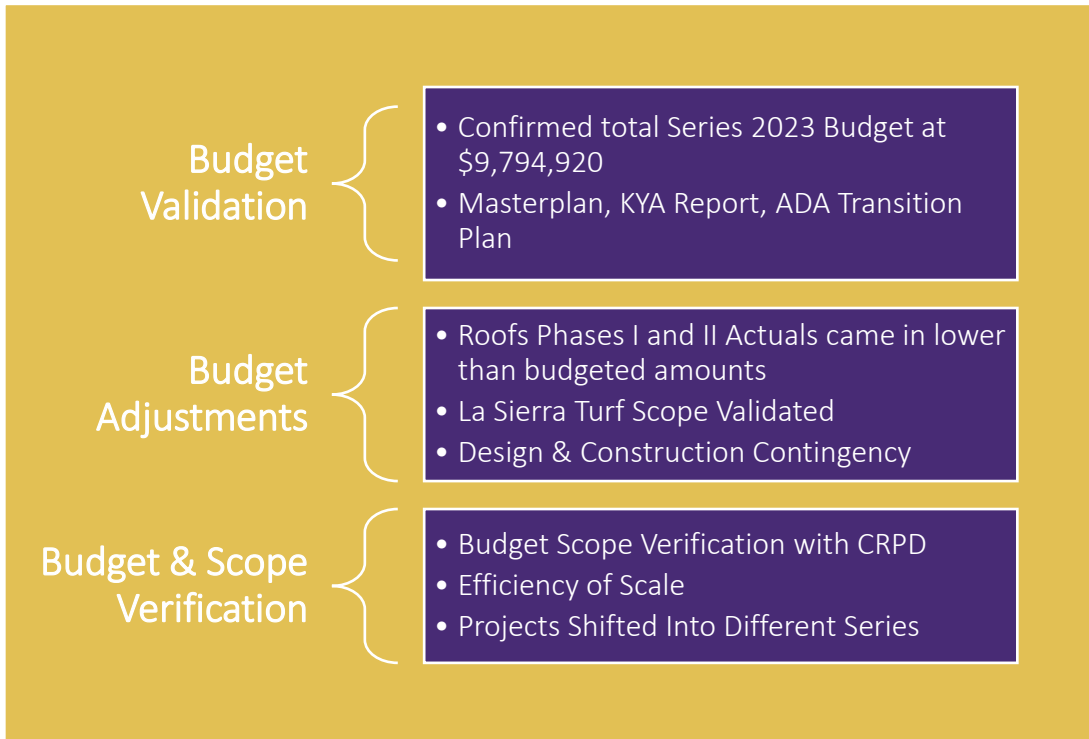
Budget Validation

- Confirmed total Series 2023 Budget at $9,794,920
- Masterplan, KYA Report, ADA Transition Plan

Budget Adjustments

- Roofs Phases I and II Actuals came in lower than budgeted amounts
- La Sierra Turf Scope Validated
- Design & Construction Contingency

Budget & Scope Verification

- Budget Scope Verification with CRPD
- Efficiency of Scale
- Projects Shifted Into Different Series